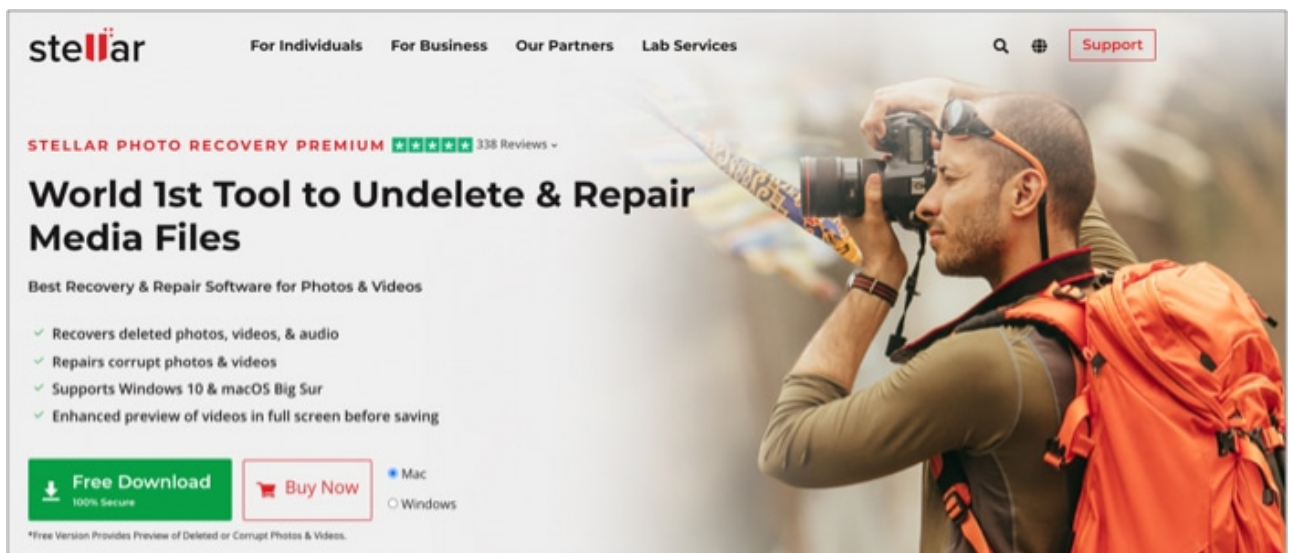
stellar

For Individuals For Business Our Partners Lab Services

Support

STELLAR PHOTO RECOVERY PREMIUM 338 Reviews

World 1st Tool to Undelete & Repair Media Files

Best Recovery & Repair Software for Photos & Videos

Recovers deleted photos, videos, & audio
Repairs corrupt photos & videos
Supports Windows 10 & macOS Big Sur
Enhanced preview of videos in full screen before saving

Free Download
100% Secure

Buy Now

Mac
Windows

*Free Version Provides Preview of Deleted or Corrupt Photos & Videos.